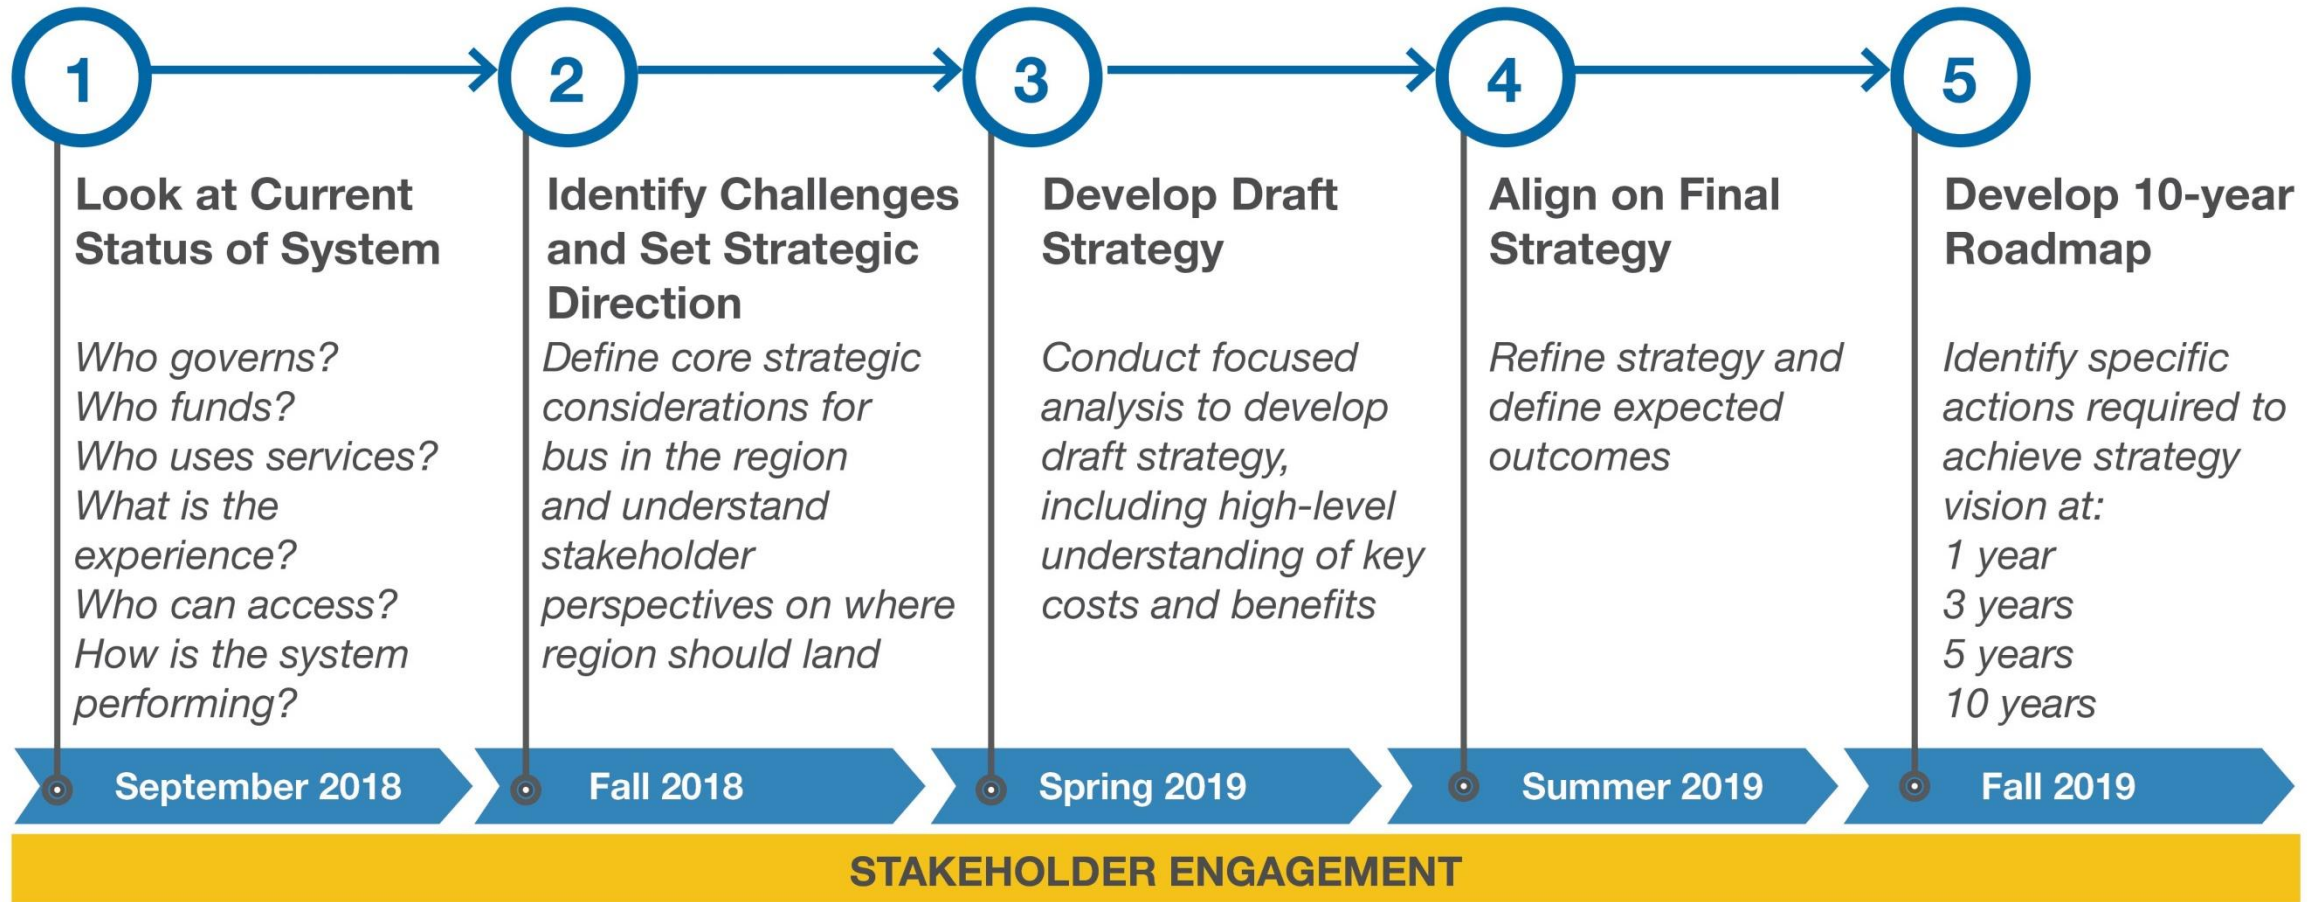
1

Look at Current Status of System

Who governs?
Who funds?
Who uses services?
What is the experience?
Who can access?
How is the system performing?

September 2018

2

Identify Challenges and Set Strategic Direction

Define core strategic considerations for bus in the region and understand stakeholder perspectives on where region should land

Fall 2018

3

Develop Draft Strategy

Conduct focused analysis to develop draft strategy, including high-level understanding of key costs and benefits

Spring 2019

4

Align on Final Strategy

Refine strategy and define expected outcomes

Summer 2019

5

Develop 10-year Roadmap

Identify specific actions required to achieve strategy vision at:
1 year
3 years
5 years
10 years

Fall 2019

STAKEHOLDER ENGAGEMENT